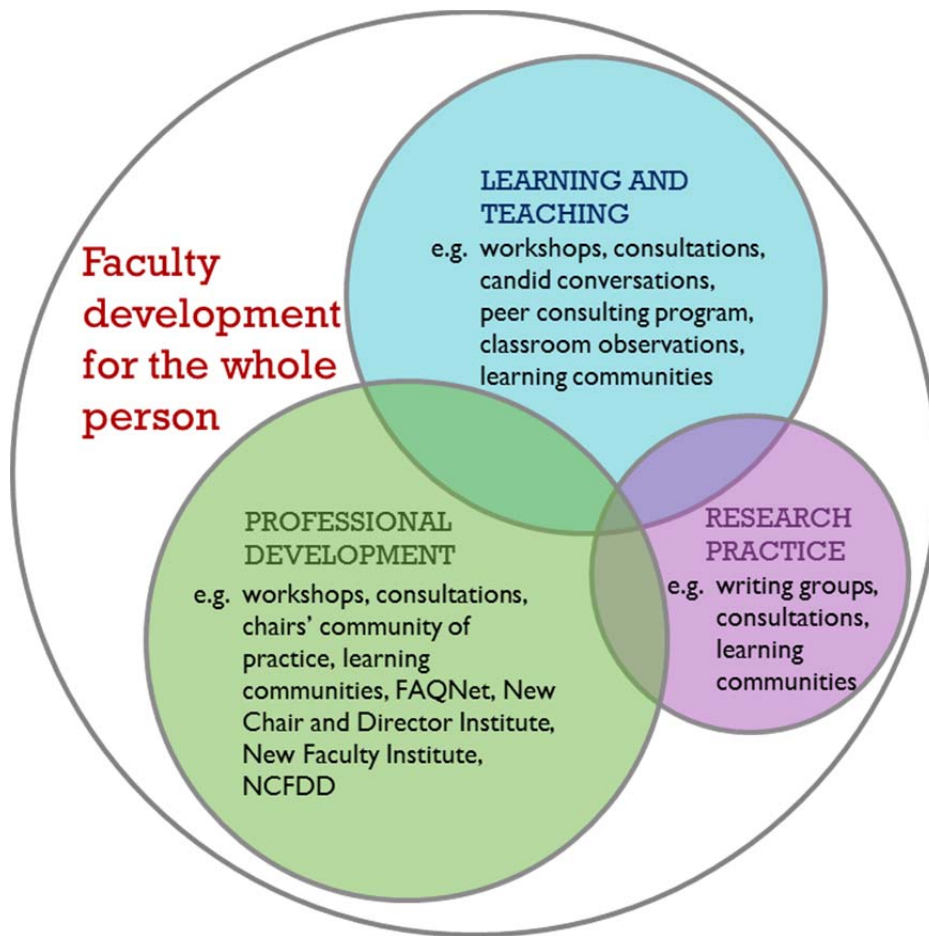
Faculty development for the whole person

LEARNING AND TEACHING

e.g. workshops, consultations, candid conversations, peer consulting program, classroom observations, learning communities

PROFESSIONAL DEVELOPMENT

e.g. workshops, consultations, chairs' community of practice, learning communities, FAQNet, New Chair and Director Institute, New Faculty Institute, NCFDD

RESEARCH PRACTICE

e.g. writing groups, consultations, learning communities